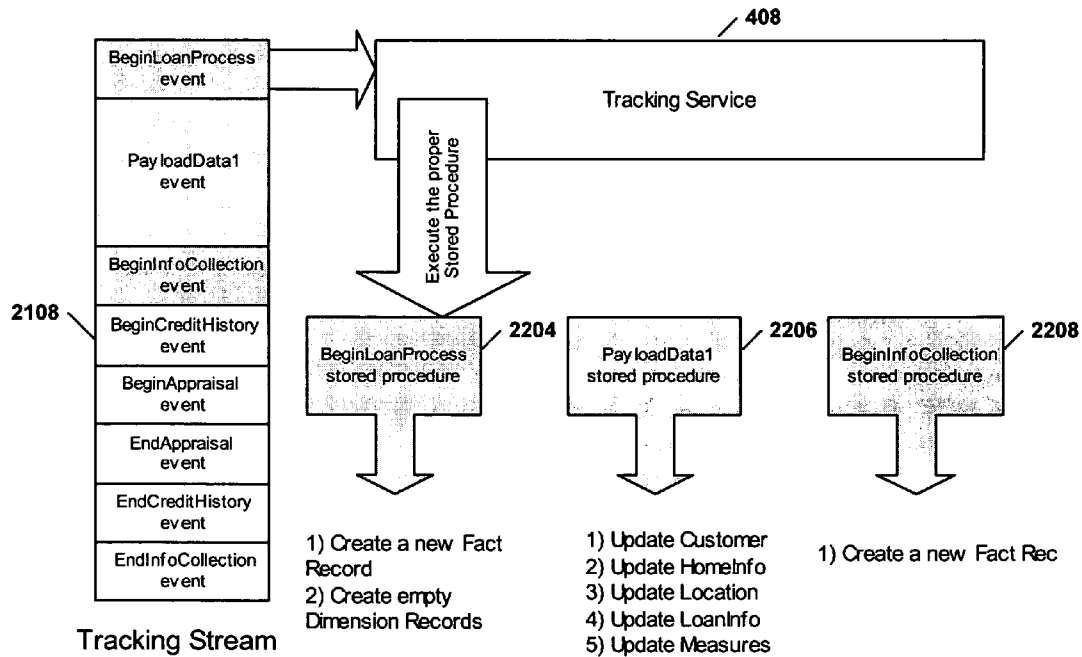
408

BeginLoanProcess event

PayloadData1 event

BeginInfoCollection event

BeginCreditHistory event

BeginAppraisal event

EndAppraisal event

EndCreditHistory event

EndInfoCollection event

2108

Tracking Stream

Tracking Service

Execute the proper Stored Procedure

2204

BeginLoanProcess stored procedure

2206

PayloadData1 stored procedure

2208

BeginInfoCollection stored procedure

1) Create a new Fact Record
2) Create empty Dimension Records

1) Update Customer
2) Update HomeInfo
3) Update Location
4) Update LoanInfo
5) Update Measures

1) Create a new Fact Rec